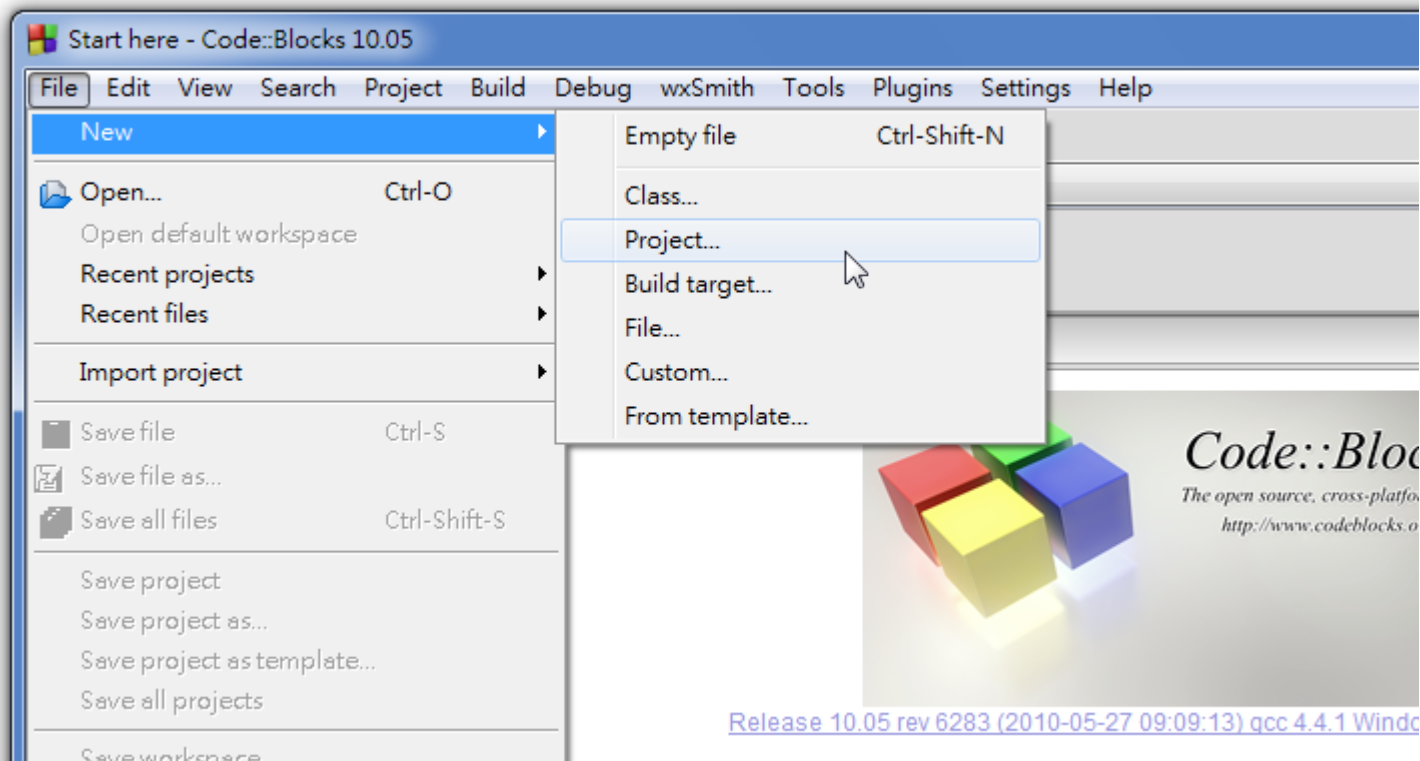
Start here - Code::Blocks 10.05

File Edit View Search Project Build Debug wxSmith Tools Plugins Settings Help

New
Open... Ctrl-O
Open default workspace
Recent projects
Recent files
Import project
Save file Ctrl-S
Save file as...
Save all files Ctrl-Shift-S
Save project
Save project as...
Save project as template...
Save all projects
Save workspace

Empty file Ctrl-Shift-N
Class...
Project...
Build target...
File...
Custom...
From template...

Code::Bloc
The open source, cross-platfo
http://www.codeblocks.o

Release 10.05 rev 6283 (2010-05-27 09:09:13) gcc 4.4.1 Windo